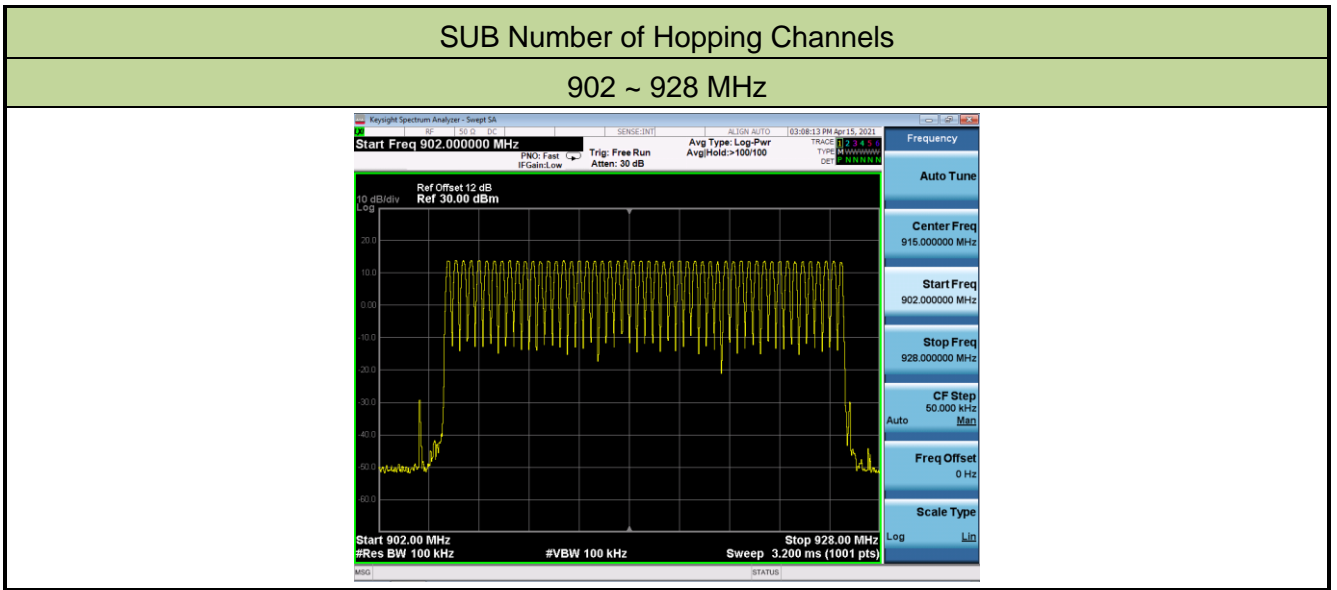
SUB Number of Hopping Channels

902 ~ 928 MHz

Keysight Spectrum Analyzer - Swept SA

RF 50 Ω DC SENSE:INT ALIGN AUTO 03:08:13 PM Apr 15, 2021

Start Freq 902.000000 MHz

PNO: Fast IFGain:Low Trig: Free Run Atten: 30 dB Avg Type: Log-Pwr Avg|Hold:>100/100

TRACE 1 2 3 4 5 6 TYPE M WWWWW DET P N N N N N

Frequency

Ref Offset 12 dB
10 dB/div Ref 30.00 dBm
Log

20.0
10.0
0.00
-10.0
-20.0
-30.0
-40.0
-50.0
-60.0

Start 902.00 MHz Stop 928.00 MHz
#Res BW 100 kHz #VBW 100 kHz Sweep 3.200 ms (1001 pts)

Auto Tune

Center Freq 915.000000 MHz

Start Freq 902.000000 MHz

Stop Freq 928.000000 MHz

CF Step 50.000 kHz Auto Man

Freq Offset 0 Hz

Scale Type Log Lin

MSG STATUS